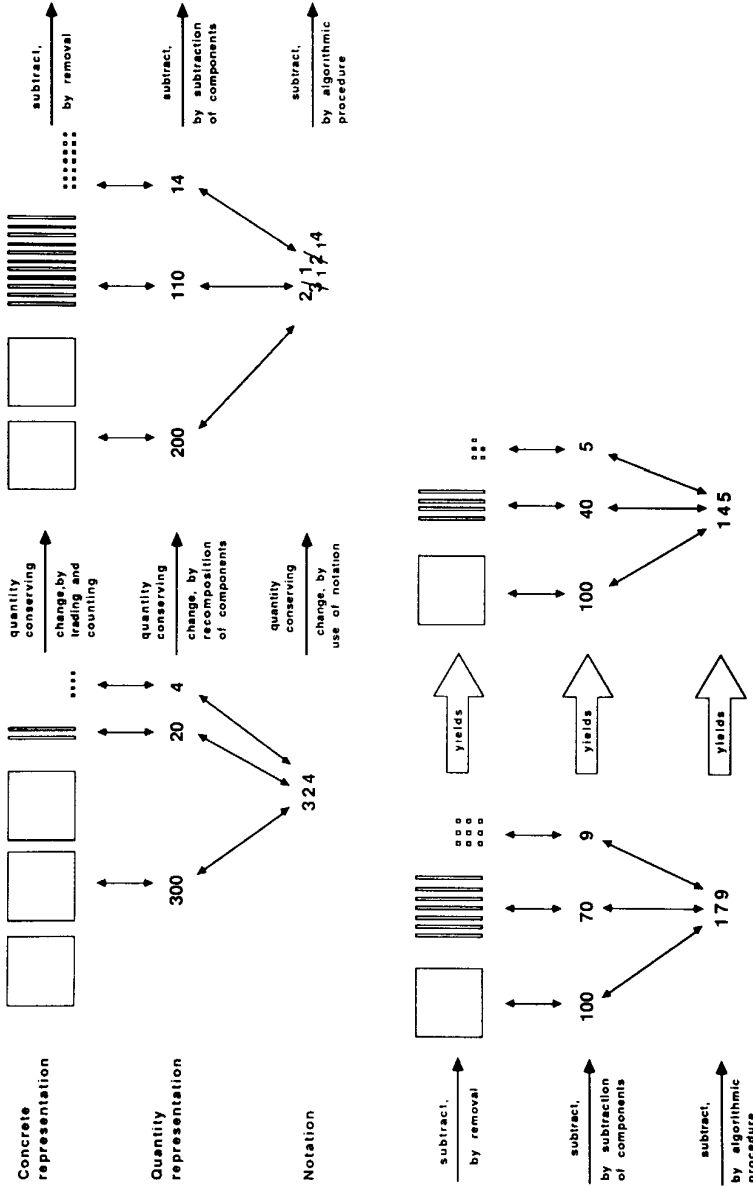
Concrete representation

Quantity representation

Notation

300

20

4

324

quantity conserving

change, by trading and counting

quantity conserving

change, by recomposition of components

quantity conserving

change, by use of notation

200

110

14

2 1 1 3 2 4

subtract,

by removal

subtract,

by subtraction of components

subtract,

by algorithmic procedure

subtract,

by removal

subtract,

by subtraction of components

subtract,

by algorithmic procedure

100

70

9

179

yields

yields

yields

100

40

5

145